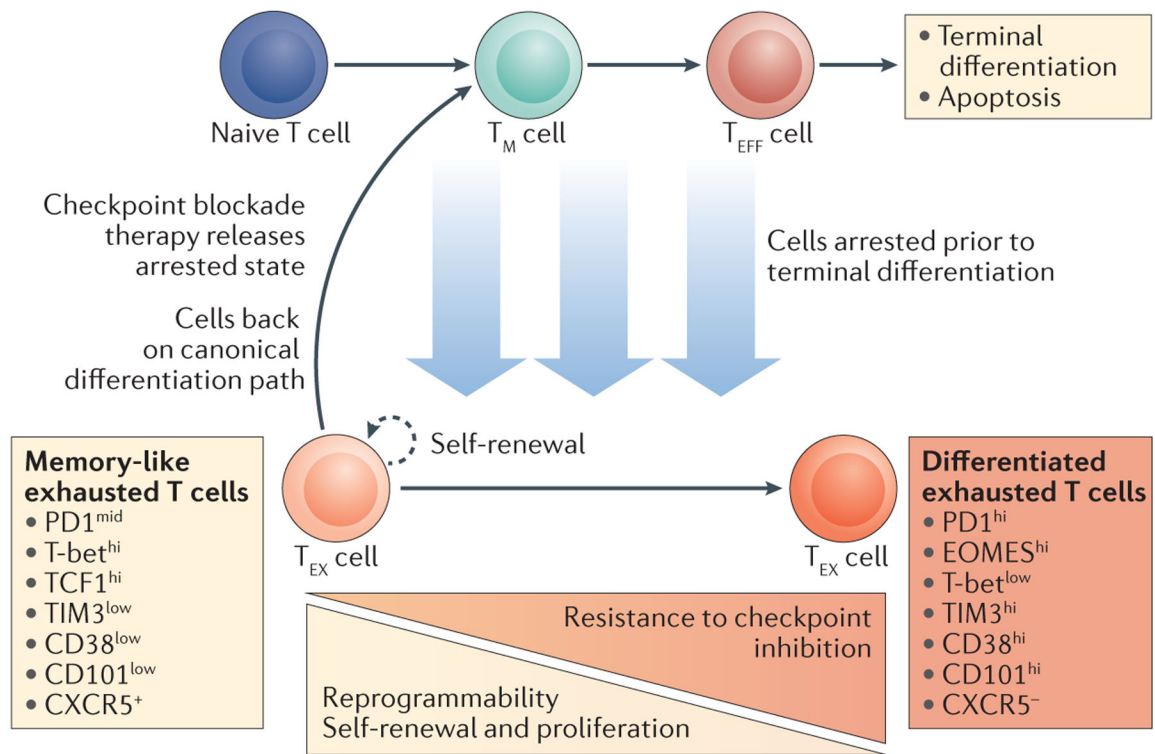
Naive T cell

$T_M$ cell

$T_{EFF}$ cell

• Terminal differentiation
• Apoptosis

Checkpoint blockade therapy releases arrested state

Cells back on canonical differentiation path

Cells arrested prior to terminal differentiation

Self-renewal

**Memory-like exhausted T cells**
• PD1$^{mid}$
• T-bet$^{hi}$
• TCF1$^{hi}$
• TIM3$^{low}$
• CD38$^{low}$
• CD101$^{low}$
• CXCR5$^{+}$

$T_{EX}$ cell

$T_{EX}$ cell

**Differentiated exhausted T cells**
• PD1$^{hi}$
• EOMES$^{hi}$
• T-bet$^{low}$
• TIM3$^{hi}$
• CD38$^{hi}$
• CD101$^{hi}$
• CXCR5$^{-}$

Resistance to checkpoint inhibition

Reprogrammability
Self-renewal and proliferation